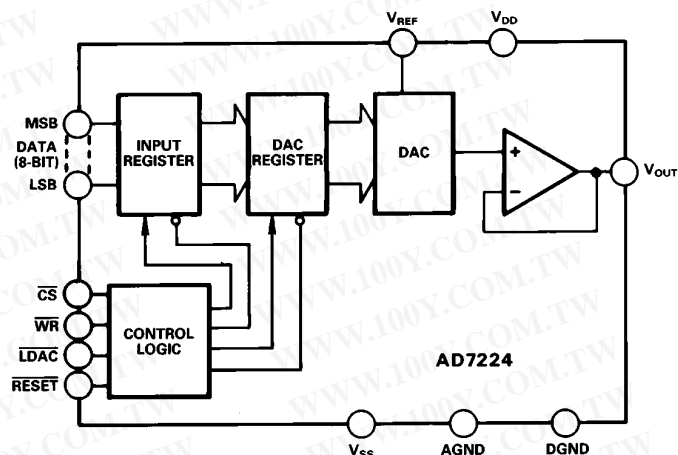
$V_{REF}$
$V_{DD}$
MSB
DATA (8-BIT)
LSB
INPUT REGISTER
DAC REGISTER
DAC
+
−
$V_{OUT}$
$\overline{CS}$
$\overline{WR}$
$\overline{LDAC}$
$\overline{RESET}$
CONTROL LOGIC
AD7224
$V_{SS}$
AGND
DGND
WWW.100Y.COM.TW